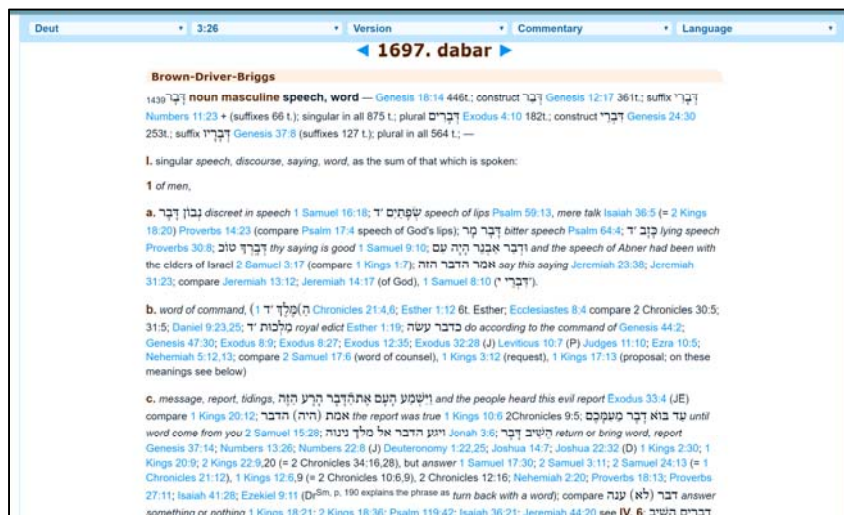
Deut ▾ 3:26 ▾ Version ▾ Commentary ▾ Language ▾

◀ 1697. dabar ▶

Brown-Driver-Briggs

1439 דָּבָר noun masculine speech, word — Genesis 18:14 446t.; construct דְּבַר Genesis 12:17 361t.; suffix דְּבָרִי Numbers 11:23 + (suffixes 66 t.); singular in all 875 t.; plural דְּבָרִים Exodus 4:10 182t.; construct דִּבְרֵי Genesis 24:30 253t.; suffix דְּבָרָיו Genesis 37:8 (suffixes 127 t.); plural in all 564 t.; —

I. singular speech, discourse, saying, word, as the sum of that which is spoken:

1 of men,

a. נְבוֺן דָּבָר discreet in speech 1 Samuel 16:18; שְׂפָתַיִם ד׳ speech of lips Psalm 59:13, mere talk Isaiah 36:5 (= 2 Kings 18:20) Proverbs 14:23 (compare Psalm 17:4 speech of God's lips); דָּבָר מָר bitter speech Psalm 64:4; כָּזָב ד׳ lying speech Proverbs 30:8; דְּבָרְךָ טוֺב thy saying is good 1 Samuel 9:10; ודבר אַבְנֵר הָיָה עם and the speech of Abner had been with the elders of Israel 2 Samuel 3:17 (compare 1 Kings 1:7); אמר הדבר הזה say this saying Jeremiah 23:38; Jeremiah 31:23; compare Jeremiah 13:12; Jeremiah 14:17 (of God), 1 Samuel 8:10 (* דִּבְרֵי).

b. word of command, (1 ד׳ הַמֶּלֶךְ Chronicles 21:4,6; Esther 1:12 6t. Esther; Ecclesiastes 8:4 compare 2 Chronicles 30:5; 31:5; Daniel 9:23,25; מַלְכוּת ד׳ royal edict Esther 1:19; כדבר עשׂה do according to the command of Genesis 44:2; Genesis 47:30; Exodus 8:9; Exodus 8:27; Exodus 12:35; Exodus 32:28 (J) Leviticus 10:7 (P) Judges 11:10; Ezra 10:5; Nehemiah 5:12,13; compare 2 Samuel 17:6 (word of counsel), 1 Kings 3:12 (request), 1 Kings 17:13 (proposal; on these meanings see below)

c. message, report, tidings, וַיִּשְׁמַע הָעָם אֶת־הַדָּבָר הָרַע הַזֶּה and the people heard this evil report Exodus 33:4 (JE) compare 1 Kings 20:12; אמת (היה) הדבר the report was true 1 Kings 10:6 2Chronicles 9:5; עַד בּוֺא דָבָר מֵעִמָּכֶם until word come from you 2 Samuel 15:28; ויגע הדבר אל מלך נינוה Jonah 3:6; הֵשִׁיב דָּבָר return or bring word, report Genesis 37:14; Numbers 13:26; Numbers 22:8 (J) Deuteronomy 1:22,25; Joshua 14:7; Joshua 22:32 (D) 1 Kings 2:30; 1 Kings 20:9; 2 Kings 22:9,20 (= 2 Chronicles 34:16,28), but answer 1 Samuel 17:30; 2 Samuel 3:11; 2 Samuel 24:13 (= 1 Chronicles 21:12), 1 Kings 12:6,9 (= 2 Chronicles 10:6,9), 2 Chronicles 12:16; Nehemiah 2:20; Proverbs 18:13; Proverbs 27:11; Isaiah 41:28; Ezekiel 9:11 (DrSm. p. 190 explains the phrase as turn back with a word); compare דבר (לא) ענה answer something or nothing 1 Kings 18:21; 2 Kings 18:36; Psalm 119:42; Isaiah 36:21; Jeremiah 44:20 see IV. 6; דברים השׁיב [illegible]